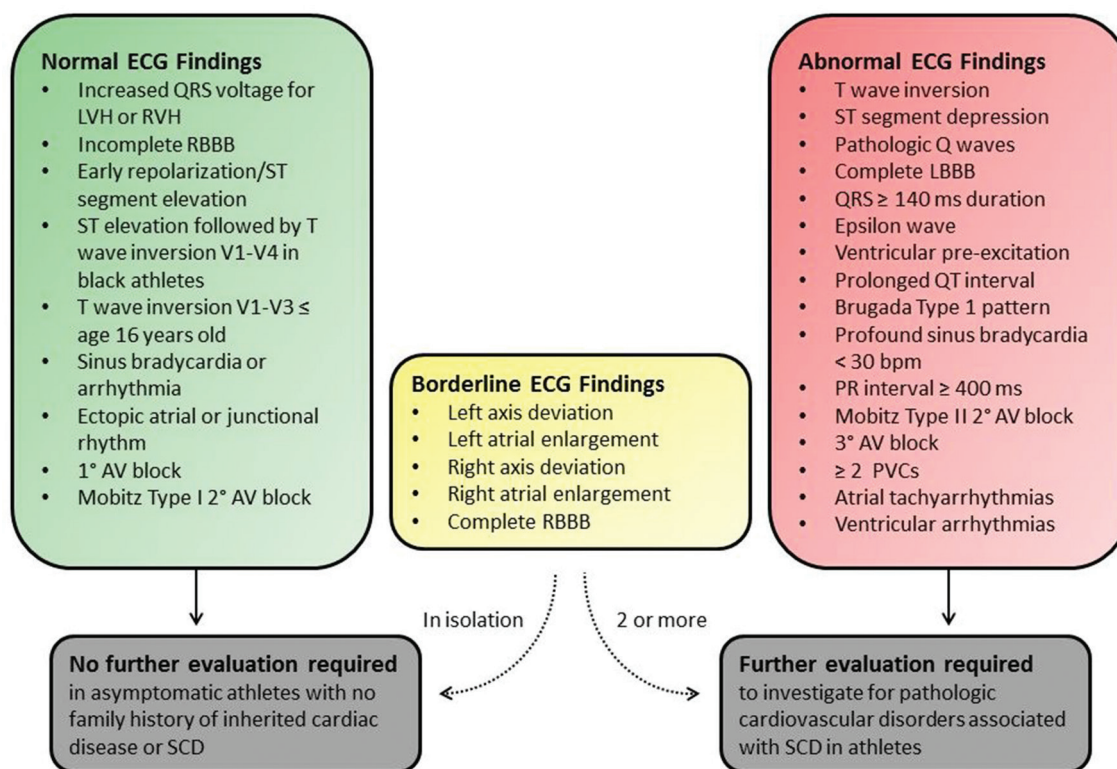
**Normal ECG Findings**
- Increased QRS voltage for LVH or RVH
- Incomplete RBBB
- Early repolarization/ST segment elevation
- ST elevation followed by T wave inversion V1-V4 in black athletes
- T wave inversion V1-V3 ≤ age 16 years old
- Sinus bradycardia or arrhythmia
- Ectopic atrial or junctional rhythm
- 1° AV block
- Mobitz Type I 2° AV block

**Borderline ECG Findings**
- Left axis deviation
- Left atrial enlargement
- Right axis deviation
- Right atrial enlargement
- Complete RBBB

**Abnormal ECG Findings**
- T wave inversion
- ST segment depression
- Pathologic Q waves
- Complete LBBB
- QRS ≥ 140 ms duration
- Epsilon wave
- Ventricular pre-excitation
- Prolonged QT interval
- Brugada Type 1 pattern
- Profound sinus bradycardia < 30 bpm
- PR interval ≥ 400 ms
- Mobitz Type II 2° AV block
- 3° AV block
- ≥ 2 PVCs
- Atrial tachyarrhythmias
- Ventricular arrhythmias

In isolation

2 or more

**No further evaluation required**
in asymptomatic athletes with no family history of inherited cardiac disease or SCD

**Further evaluation required**
to investigate for pathologic cardiovascular disorders associated with SCD in athletes